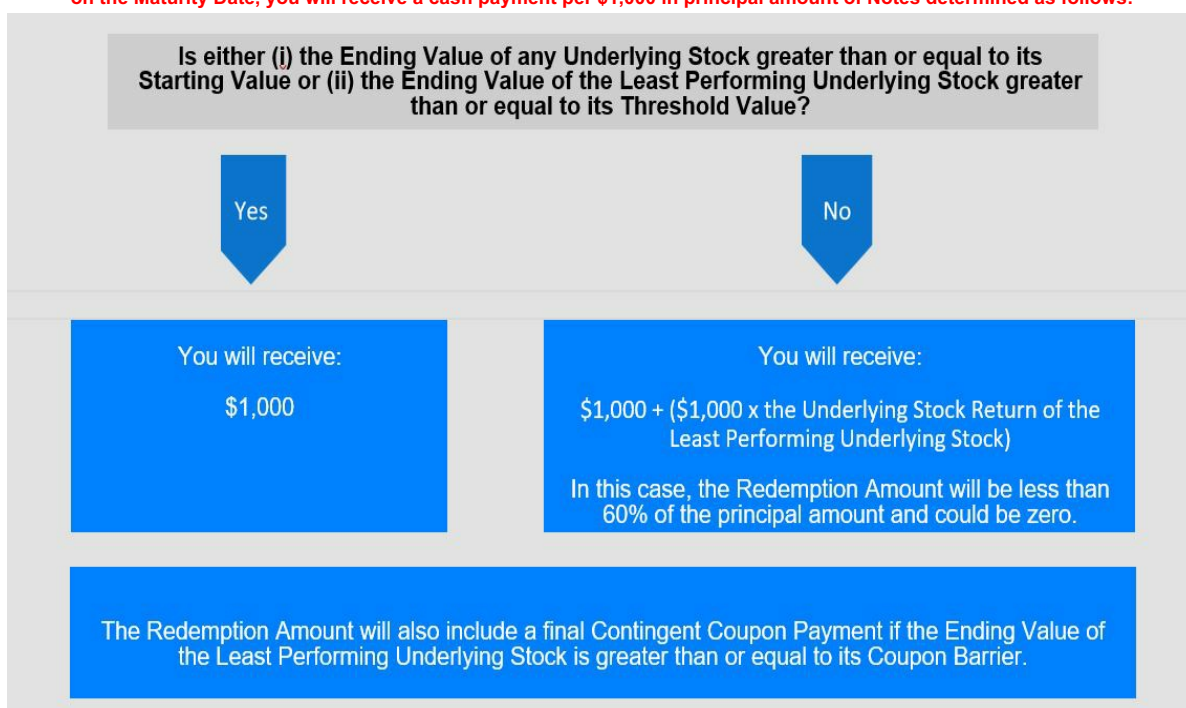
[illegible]

Is either (i) the Ending Value of any Underlying Stock greater than or equal to its Starting Value or (ii) the Ending Value of the Least Performing Underlying Stock greater than or equal to its Threshold Value?

Yes

No

You will receive:

$1,000

You will receive:

$1,000 + ($1,000 x the Underlying Stock Return of the Least Performing Underlying Stock)

In this case, the Redemption Amount will be less than 60% of the principal amount and could be zero.

The Redemption Amount will also include a final Contingent Coupon Payment if the Ending Value of the Least Performing Underlying Stock is greater than or equal to its Coupon Barrier.